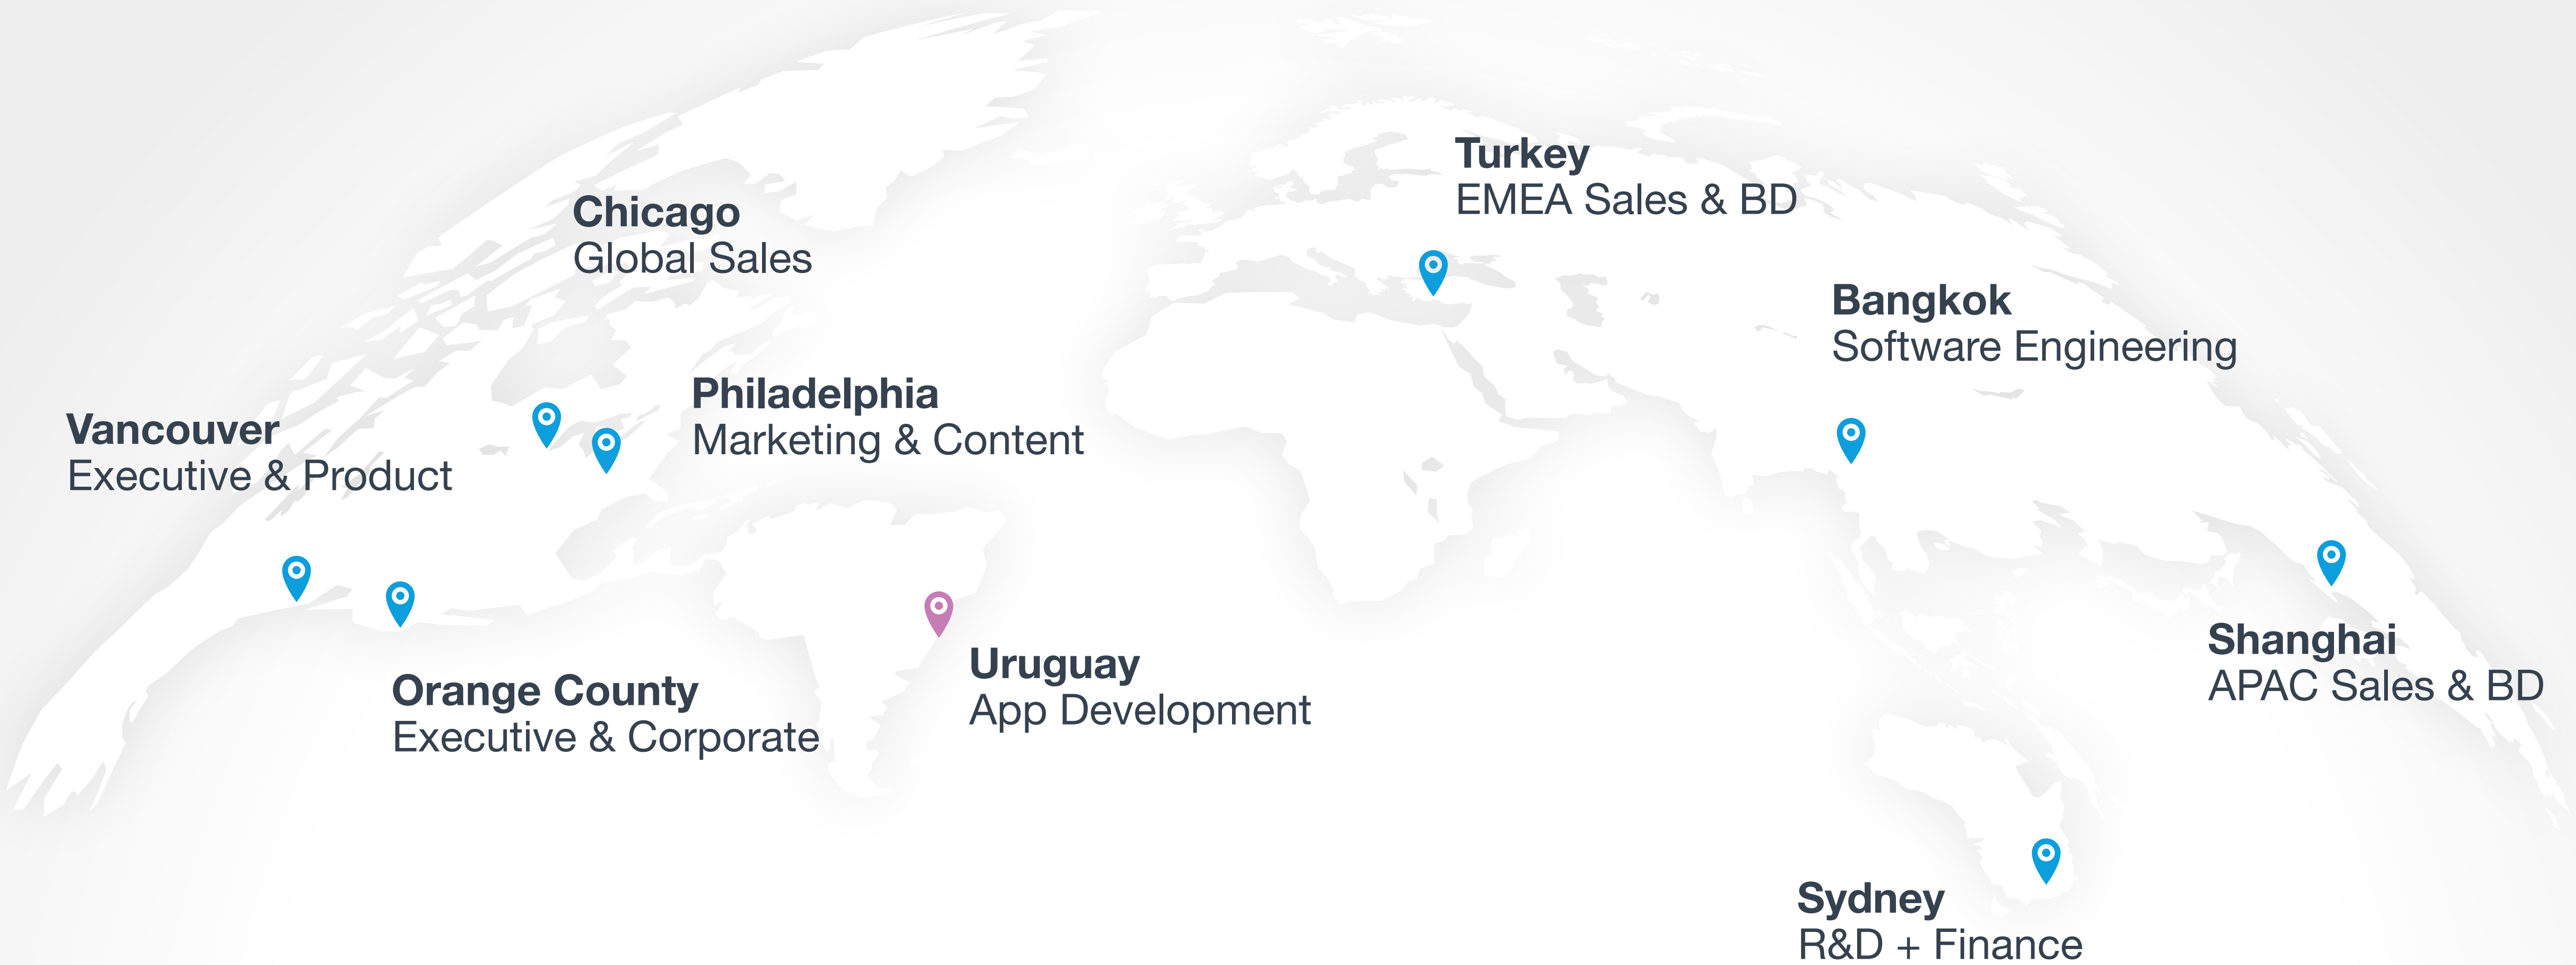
Turkey
EMEA Sales & BD

Chicago
Global Sales

Bangkok
Software Engineering

Philadelphia
Marketing & Content

Vancouver
Executive & Product

Shanghai
APAC Sales & BD

Uruguay
App Development

Orange County
Executive & Corporate

Sydney
R&D + Finance